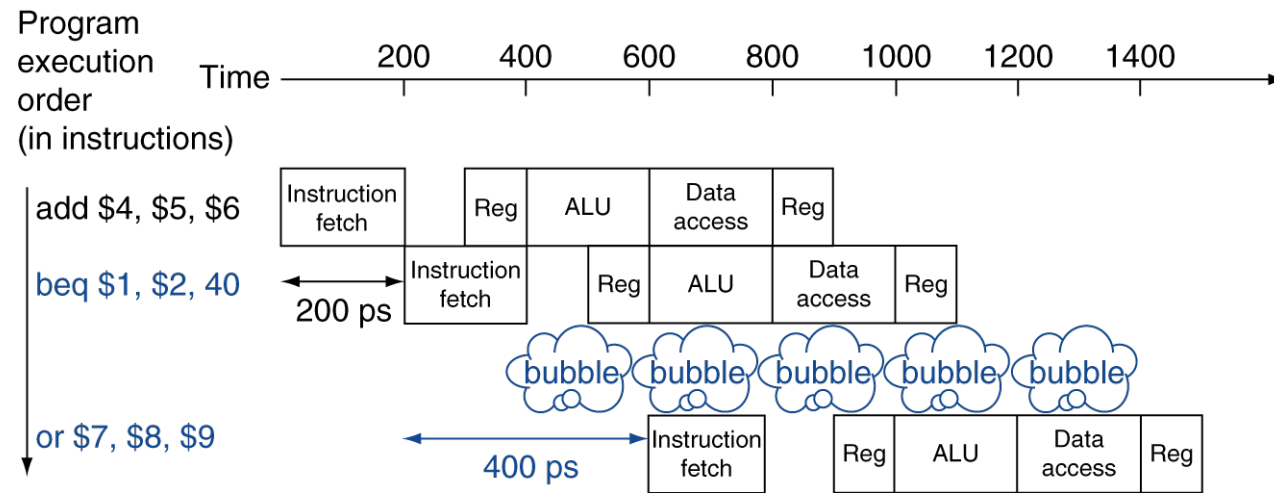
Program execution order (in instructions)

Time

200 400 600 800 1000 1200 1400

add \$4, \$5, \$6

Instruction fetch

Reg

ALU

Data access

Reg

beq \$1, \$2, 40

200 ps

Instruction fetch

Reg

ALU

Data access

Reg

bubble bubble bubble bubble bubble

or \$7, \$8, \$9

400 ps

Instruction fetch

Reg

ALU

Data access

Reg